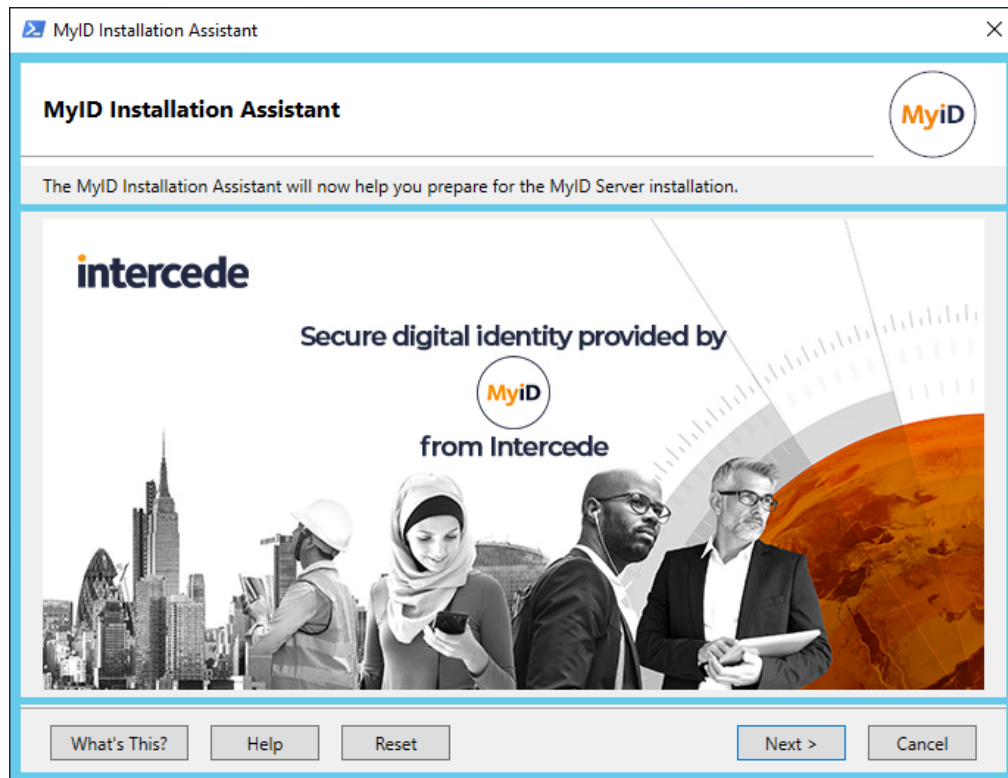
MyID Installation Assistant

MyID Installation Assistant

MyID

The MyID Installation Assistant will now help you prepare for the MyID Server installation.

intercede

Secure digital identity provided by

MyID

from Intercede

What's This?

Help

Reset

Next >

Cancel